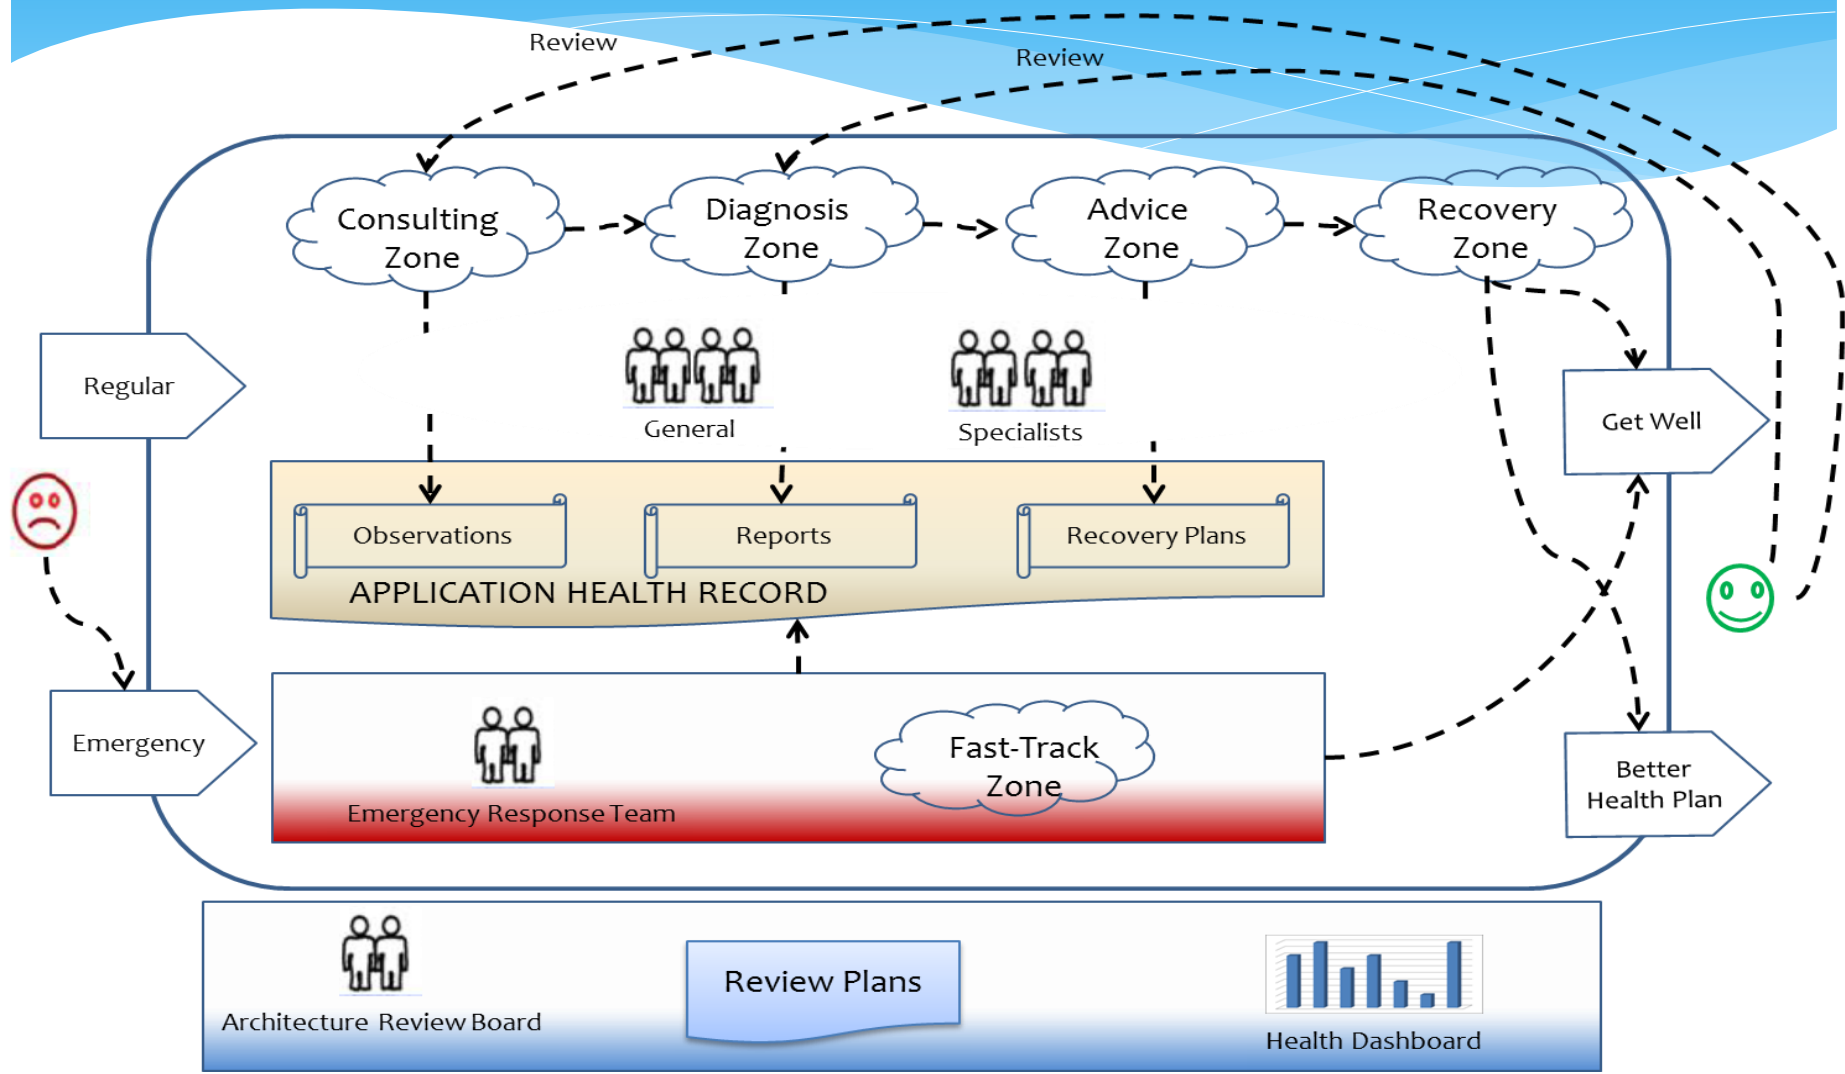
Review

Review

Consulting Zone

Diagnosis Zone

Advice Zone

Recovery Zone

Regular

General

Specialists

Get Well

Observations

Reports

Recovery Plans

APPLICATION HEALTH RECORD

Emergency

Fast-Track Zone

Emergency Response Team

Better Health Plan

Architecture Review Board

Review Plans

Health Dashboard